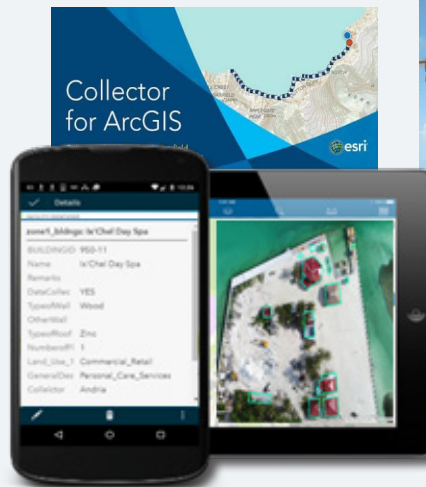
Collector for ArcGIS

esri

Details

zone1_bldngs: Ix'Chel Day Spa

BUILDINGID 950-11
Name Ix'Chel Day Spa
Remarks
DateCollec YES
TypeofWall Wood
OtherWall
TypeofRoof Zinc
NumberofFl 1
Land_Use_1 Commercial_Retail
GeneralDes Personal_Care_Services
Collector Andria